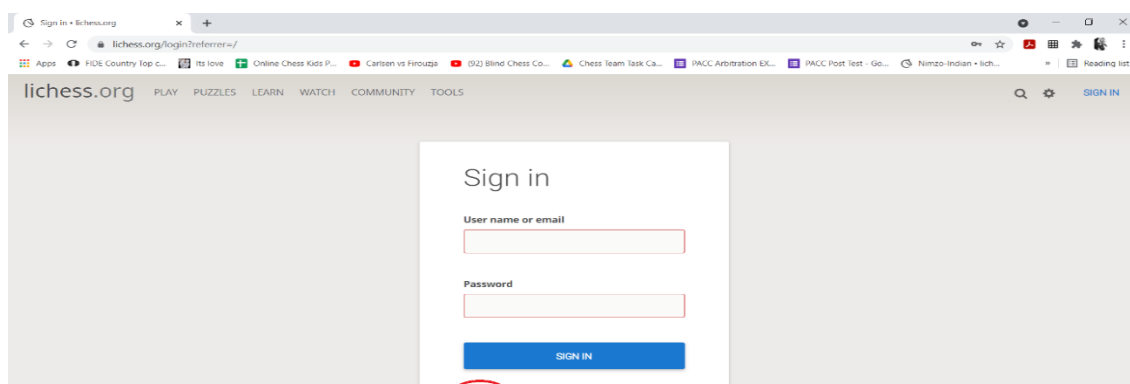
Sign in • lichess.org ×
lichess.org/login?referrer=/
Apps FIDE Country Top c... Its love Online Chess Kids P... Carlsen vs Firouzja (92) Blind Chess Co... Chess Team Task Ca... PACC Arbitration EX... PACC Post Test - Go... Nimzo-Indian • lich... » Reading list
lichess.org PLAY PUZZLES LEARN WATCH COMMUNITY TOOLS SIGN IN

Sign in

User name or email

Password

SIGN IN